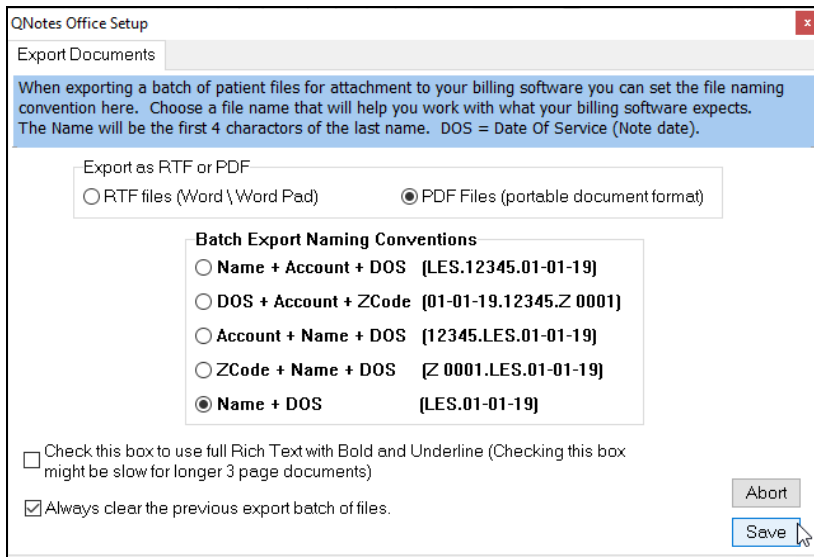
QNotes Office Setup

×

Export Documents

When exporting a batch of patient files for attachment to your billing software you can set the file naming convention here. Choose a file name that will help you work with what your billing software expects. The Name will be the first 4 charactors of the last name. DOS = Date Of Service (Note date).

Export as RTF or PDF

RTF files (Word \ Word Pad)

PDF Files (portable document format)

Batch Export Naming Conventions

Name + Account + DOS (LES.12345.01-01-19)

DOS + Account + ZCode (01-01-19.12345.Z 0001)

Account + Name + DOS (12345.LES.01-01-19)

ZCode + Name + DOS (Z 0001.LES.01-01-19)

Name + DOS (LES.01-01-19)

Check this box to use full Rich Text with Bold and Underline (Checking this box might be slow for longer 3 page documents)

Always clear the previous export batch of files.

Abort

Save